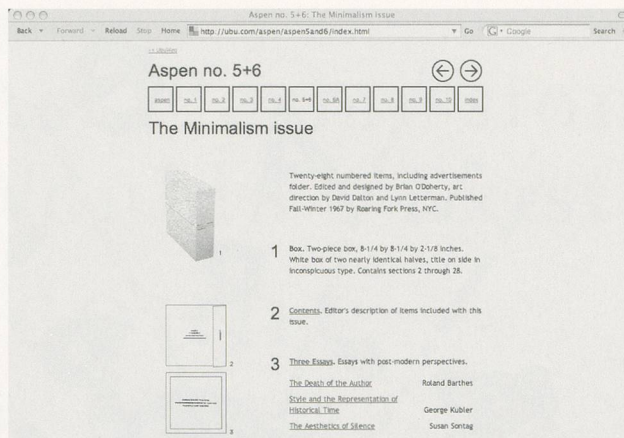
Aspen no. 5+6: The Minimalism issue

Back Forward Reload Stop Home http://ubu.com/aspen/aspen5and6/index.html Go Google Search

<< UbuWeb

Aspen no. 5+6

| aspen | no. 1 | no. 2 | no. 3 | no. 4 | no. 5+6 | no. 6A | no. 7 | no. 8 | no. 9 | no. 10 | index |
|---|---|---|---|---|---|---|---|---|---|---|---|

The Minimalism issue

Twenty-eight numbered items, including advertisements folder. Edited and designed by Brian O'Doherty, art direction by David Dalton and Lynn Letterman. Published Fall-Winter 1967 by Roaring Fork Press, NYC.

1

1 Box. Two-piece box, 8-1/4 by 8-1/4 by 2-1/8 inches. White box of two nearly identical halves, title on side in inconspicuous type. Contains sections 2 through 28.

2

2 Contents. Editor's description of items included with this issue.

3

3 Three Essays. Essays with post-modern perspectives.

| The Death of the Author | Roland Barthes |
|---|---|
| Style and the Representation of Historical Time | George Kubler |
| The Aesthetics of Silence | Susan Sontag |